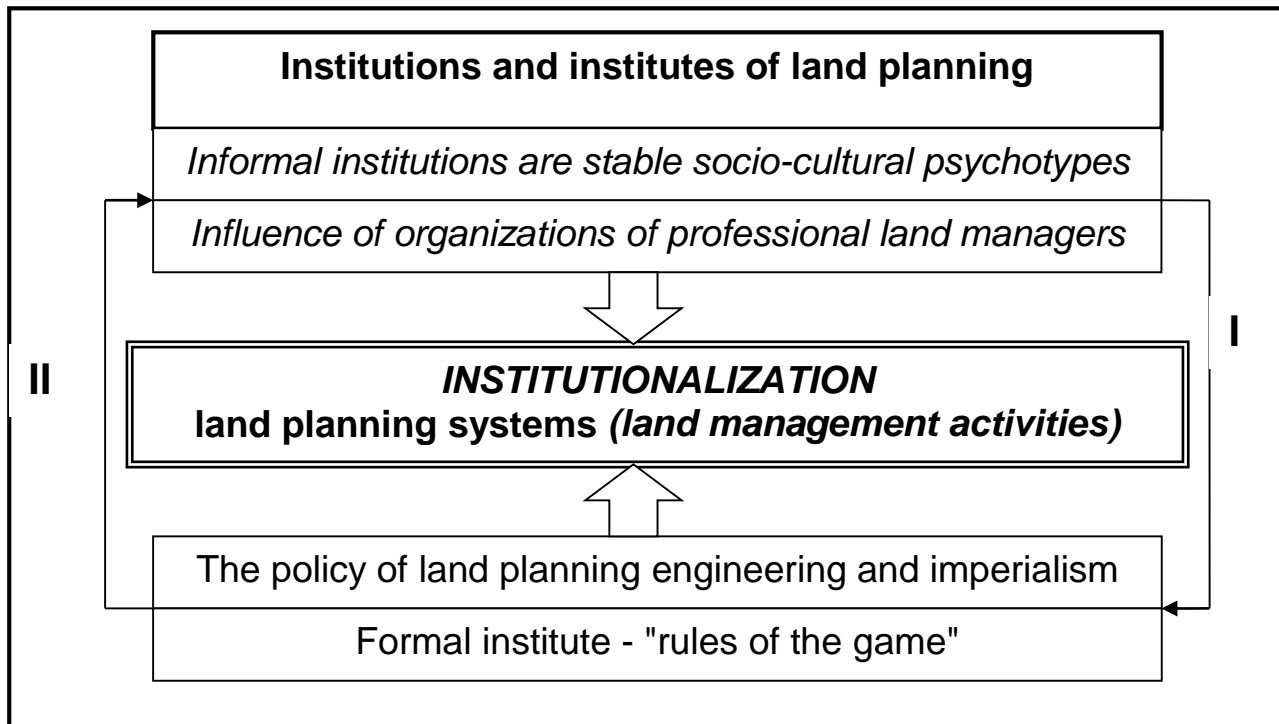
Institutions and institutes of land planning

Informal institutions are stable socio-cultural psychotypes

Influence of organizations of professional land managers

I

II

INSTITUTIONALIZATION
land planning systems (land management activities)

The policy of land planning engineering and imperialism

Formal institute - "rules of the game"